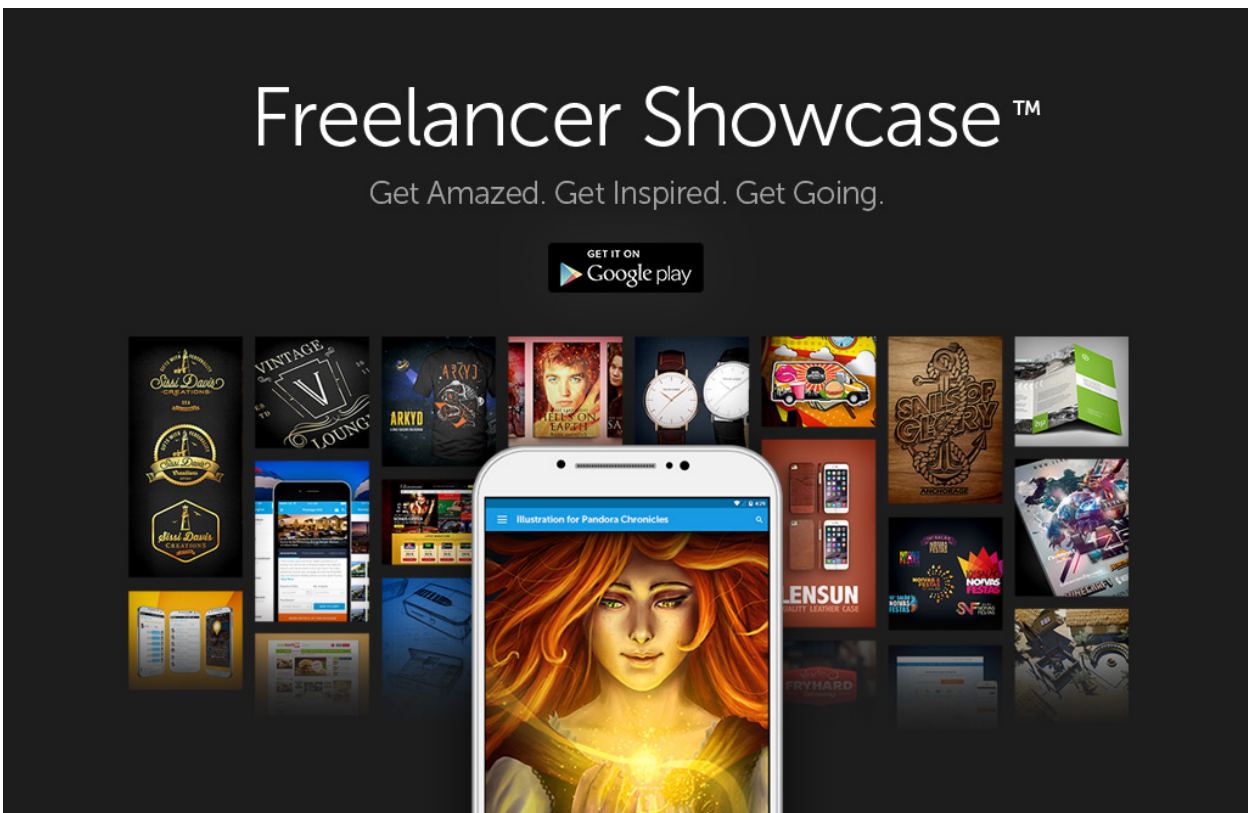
Freelancer Showcase™

Get Amazed. Get Inspired. Get Going.

GET IT ON
Google play

Sissi Davis Creations

Sissi Davis Creations

Sissi Davis Creations

VINTAGE V LOUNGE

ARKYD

ARKYD

FELL ON EARTH

SONS OF GLORY

ANCHORAGE

LENSUN
QUALITY LEATHER CASE

NOVAS FESTAS

NOVAS FESTAS

FRYHARD

Illustration for Pandora Chronicles